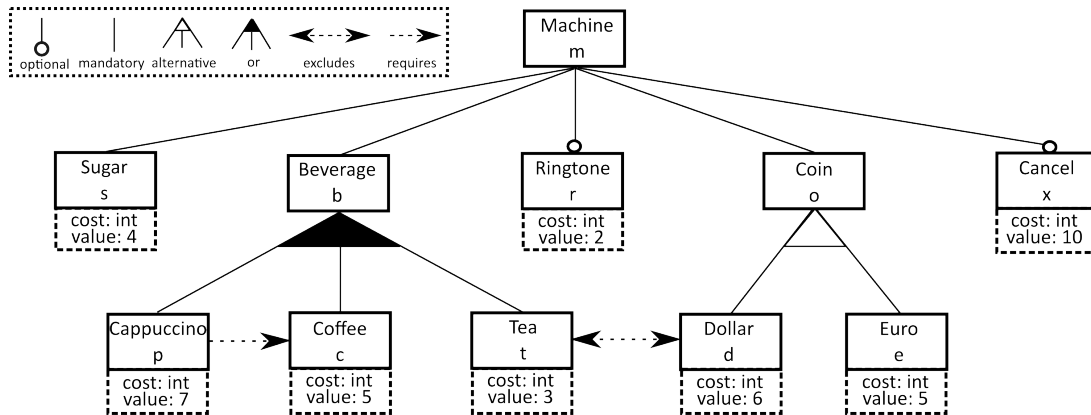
optional mandatory alternative or excludes requires

Machine
m

Sugar
s
cost: int
value: 4

Beverage
b

Ringtone
r
cost: int
value: 2

Coin
o

Cancel
x
cost: int
value: 10

Cappuccino
p
cost: int
value: 7

Coffee
c
cost: int
value: 5

Tea
t
cost: int
value: 3

Dollar
d
cost: int
value: 6

Euro
e
cost: int
value: 5